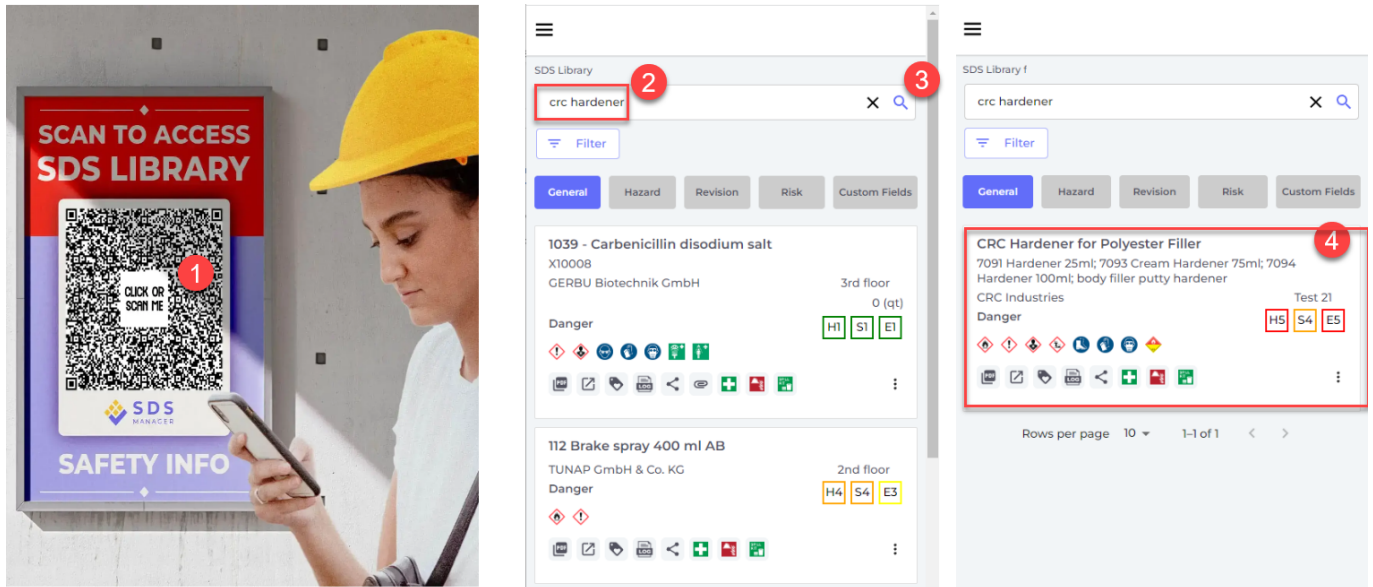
SCAN TO ACCESS
SDS LIBRARY

CLICK OR SCAN ME

1

SDS MANAGER

SAFETY INFO

SDS Library

crc hardener

2

3

Filter

General
Hazard
Revision
Risk
Custom Fields

1039 - Carbenicillin disodium salt
X10008
GERBU Biotechnik GmbH
3rd floor
0 (qt)
Danger
H1 S1 E1

112 Brake spray 400 ml AB
TUNAP GmbH & Co. KG
2nd floor
Danger
H4 S4 E3

SDS Library f

crc hardener

Filter

General
Hazard
Revision
Risk
Custom Fields

4

CRC Hardener for Polyester Filler
7091 Hardener 25ml; 7093 Cream Hardener 75ml; 7094 Hardener 100ml; body filler putty hardener
CRC Industries
Test 21
Danger
H5 S4 E5

Rows per page 10
1–1 of 1